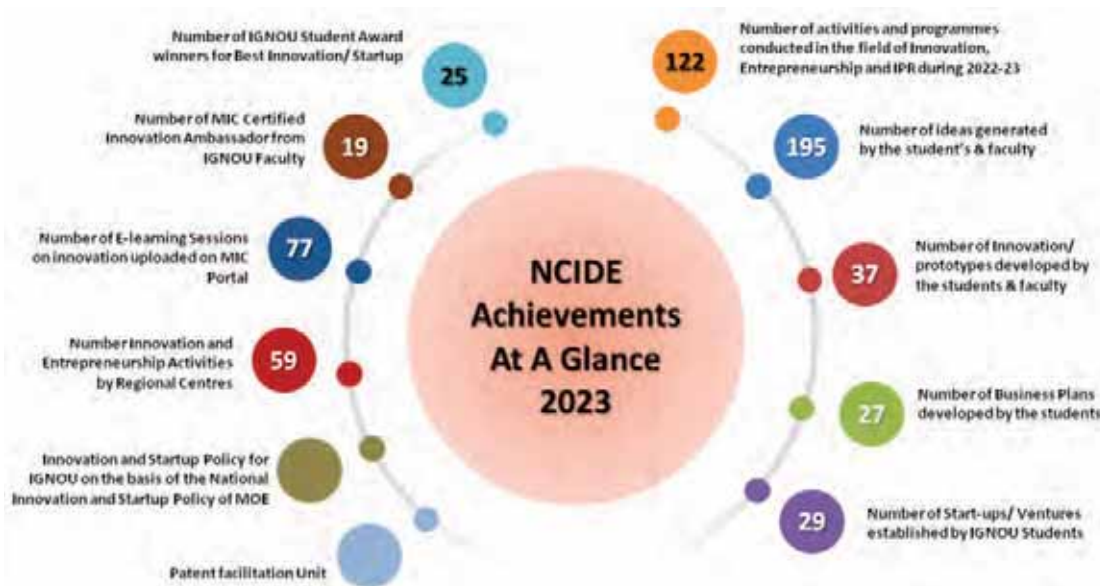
NCIDE Achievements At A Glance 2023

Number of IGNOU Student Award winners for Best Innovation/ Startup
25

Number of MIC Certified Innovation Ambassador from IGNOU Faculty
19

Number of E-learning Sessions on innovation uploaded on MIC Portal
77

Number Innovation and Entrepreneurship Activities by Regional Centres
59

Innovation and Startup Policy for IGNOU on the basis of the National Innovation and Startup Policy of MOE

Patent facilitation Unit

122
Number of activities and programmes conducted in the field of Innovation, Entrepreneurship and IPR during 2022-23

195
Number of ideas generated by the student's & faculty

37
Number of Innovation/ prototypes developed by the students & faculty

27
Number of Business Plans developed by the students

29
Number of Start-ups/ Ventures established by IGNOU Students